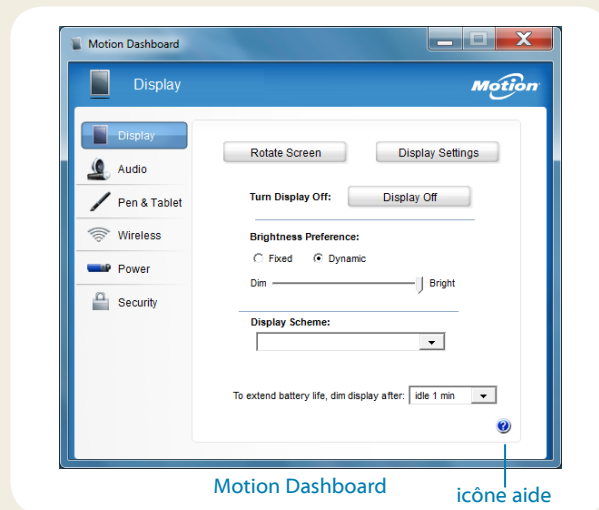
Motion Dashboard

Display

Motion

Display

Audio

Pen & Tablet

Wireless

Power

Security

Rotate Screen

Display Settings

Turn Display Off:

Display Off

Brightness Preference:

Fixed

Dynamic

Dim

Bright

Display Scheme:

To extend battery life, dim display after:

idle 1 min

Motion Dashboard

icône aide